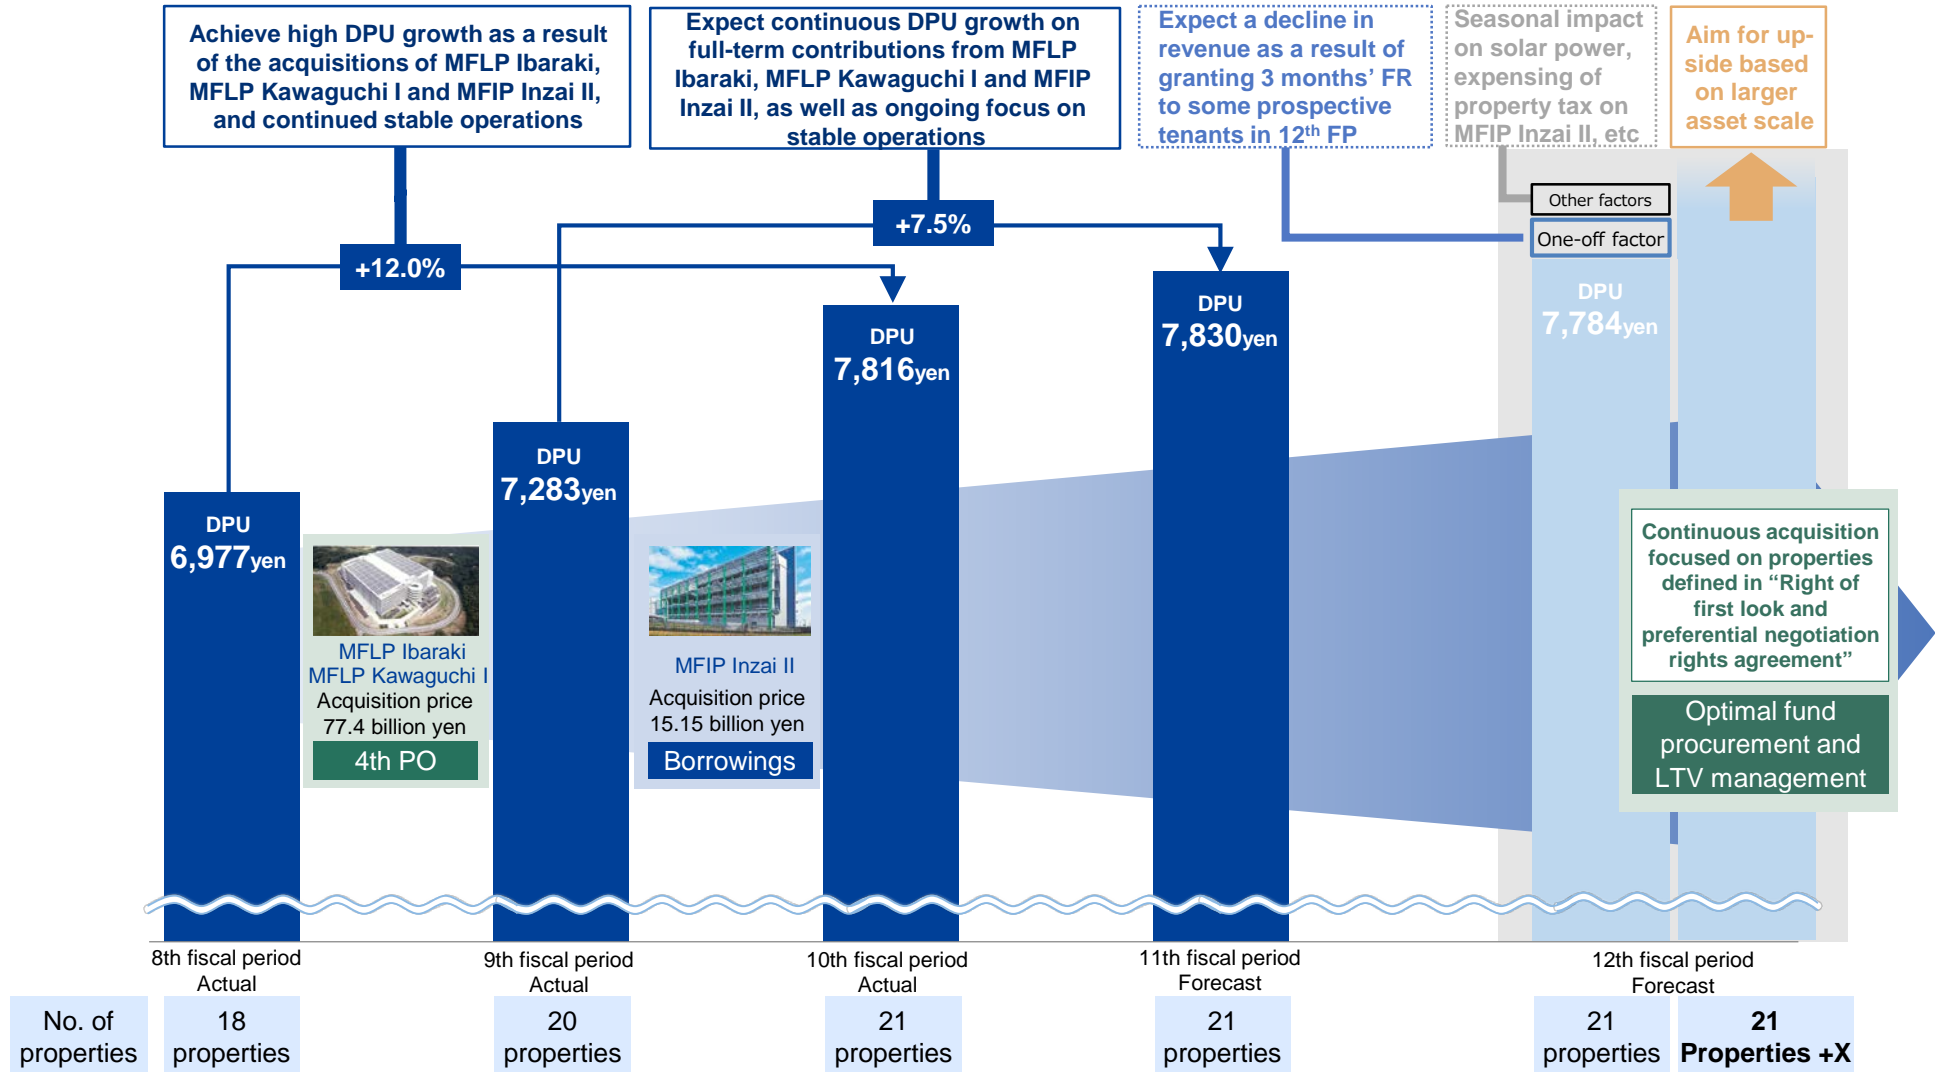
Achieve high DPU growth as a result of the acquisitions of MFLP Ibaraki, MFLP Kawaguchi I and MFIP Inzai II, and continued stable operations

Expect continuous DPU growth on full-term contributions from MFLP Ibaraki, MFLP Kawaguchi I and MFIP Inzai II, as well as ongoing focus on stable operations

Expect a decline in revenue as a result of granting 3 months' FR to some prospective tenants in 12$^{th}$ FP

Seasonal impact on solar power, expensing of property tax on MFIP Inzai II, etc

Aim for up-side based on larger asset scale

+12.0%

+7.5%

Other factors

One-off factor

DPU 6,977yen

MFLP Ibaraki
MFLP Kawaguchi I
Acquisition price 77.4 billion yen
4th PO

DPU 7,283yen

MFIP Inzai II
Acquisition price 15.15 billion yen
Borrowings

DPU 7,816yen

DPU 7,830yen

DPU 7,784yen

Continuous acquisition focused on properties defined in "Right of first look and preferential negotiation rights agreement"

Optimal fund procurement and LTV management

8th fiscal period Actual

9th fiscal period Actual

10th fiscal period Actual

11th fiscal period Forecast

12th fiscal period Forecast

| No. of properties | 18 properties | 20 properties | 21 properties | 21 properties | 21 properties | 21 Properties +X |